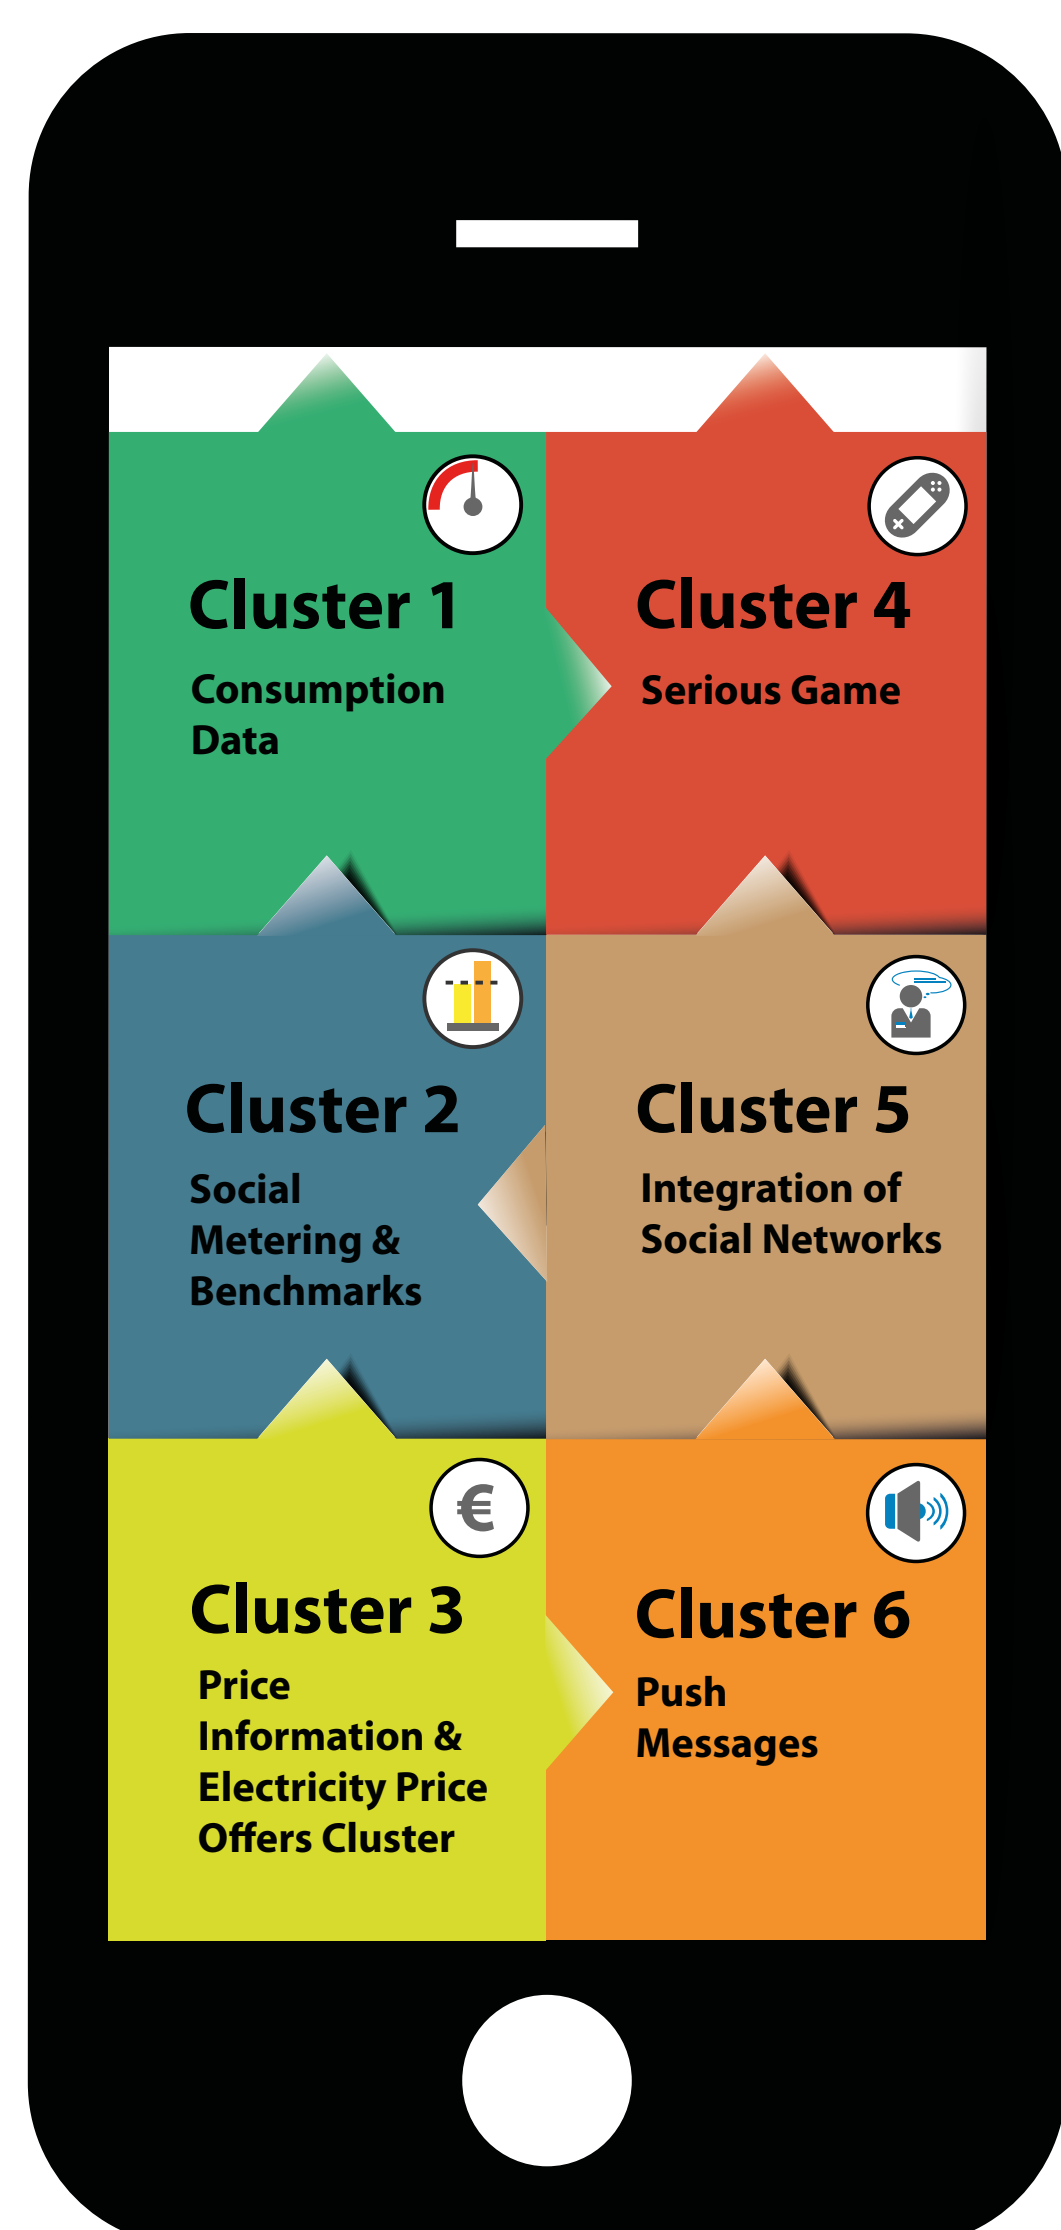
Cluster 1
Consumption Data

Cluster 4
Serious Game

Cluster 2
Social Metering & Benchmarks

Cluster 5
Integration of Social Networks

€

Cluster 3
Price Information & Electricity Price Offers Cluster

Cluster 6
Push Messages